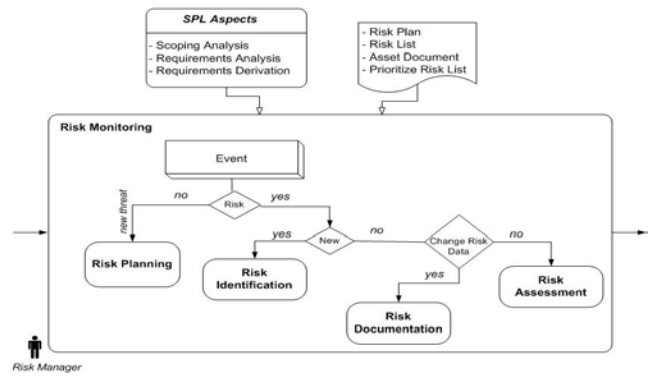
SPL Aspects

- Scoping Analysis
- Requirements Analysis
- Requirements Derivation

- Risk Plan
- Risk List
- Asset Document
- Prioritize Risk List

Risk Monitoring

Event

Risk

no

yes

new threat

New

yes

no

Change Risk Data

no

yes

Risk Planning

Risk Identification

Risk Documentation

Risk Assessment

Risk Manager